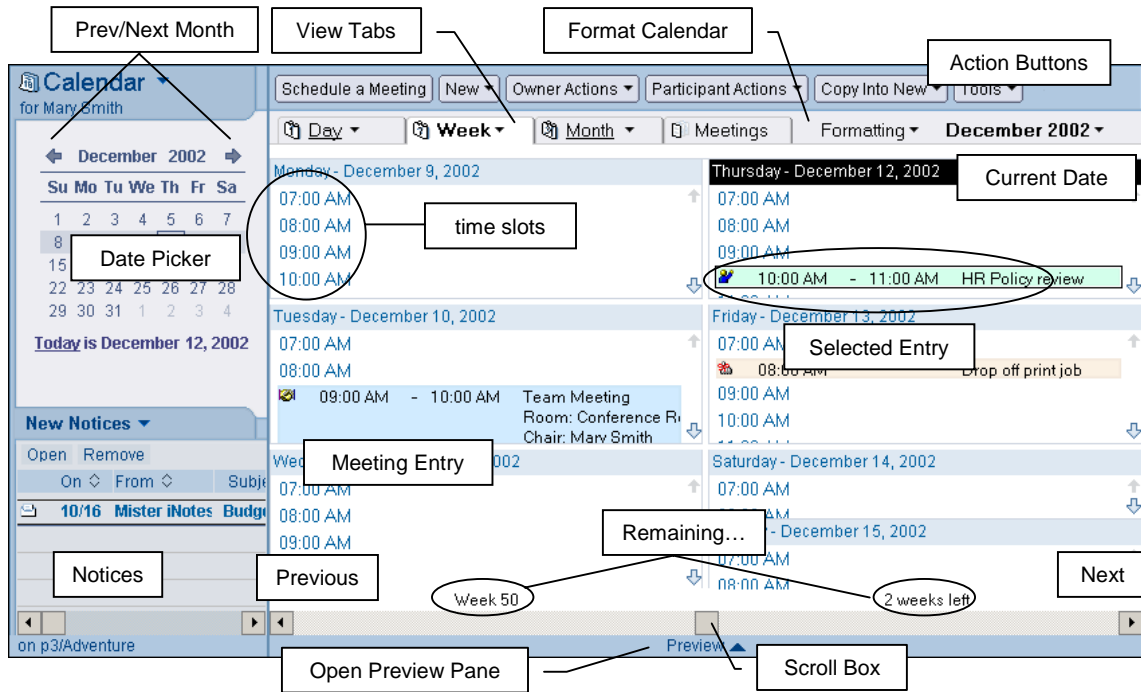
Prev/Next Month

View Tabs

Format Calendar

Action Buttons

Calendar ▾
for Mary Smith

Schedule a Meeting | New ▾ | Owner Actions ▾ | Participant Actions ▾ | Copy Into New ▾ | Tools ▾

Day ▾ | Week ▾ | Month ▾ | Meetings | Formatting ▾ | December 2002 ▾

December 2002

| Su | Mo | Tu | We | Th | Fr | Sa |
|---|---|---|---|---|---|---|
| 1 | 2 | 3 | 4 | 5 | 6 | 7 |
| 8 | | | | | | |
| 15 | | | | | | |
| 22 | 23 | 24 | 25 | 26 | 27 | 28 |
| 29 | 30 | 31 | 1 | 2 | 3 | 4 |

Date Picker

Today is December 12, 2002

Monday - December 9, 2002
07:00 AM
08:00 AM
09:00 AM
10:00 AM

time slots

Thursday - December 12, 2002

Current Date

07:00 AM
08:00 AM
09:00 AM
10:00 AM - 11:00 AM HR Policy review

Tuesday - December 10, 2002
07:00 AM
08:00 AM
09:00 AM - 10:00 AM Team Meeting
Room: Conference R
Chair: Mary Smith

Friday - December 13, 2002
07:00 AM

Selected Entry

08:00 AM Drop off print job
09:00 AM
10:00 AM

New Notices ▾
Open Remove
On From Subje
10/16 Mister iNotes Budge

Wed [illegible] 2002

Meeting Entry

07:00 AM
08:00 AM
09:00 AM

Saturday - December 14, 2002
07:00 AM

Remaining…

- December 15, 2002
07:00 AM
08:00 AM

Notices

Previous

Week 50

2 weeks left

Next

on p3/Adventure

Preview

Open Preview Pane

Scroll Box